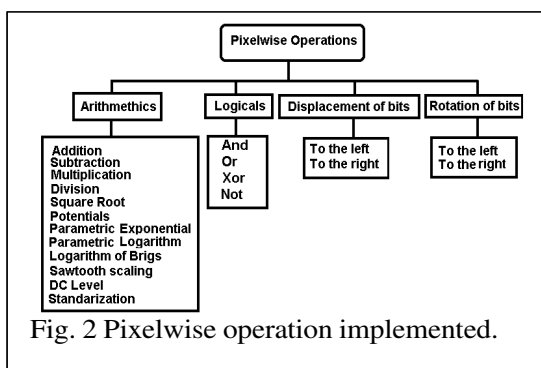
Pixelwise Operations

Arithmetics

Addition
Subtraction
Multiplication
Division
Square Root
Potentials
Parametric Exponential
Parametric Logarithm
Logarithm of Brigs
Sawtooth scaling
DC Level
Standarization

Logicals

And
Or
Xor
Not

Displacement of bits

To the left
To the right

Rotation of bits

To the left
To the right

Fig. 2 Pixelwise operation implemented.